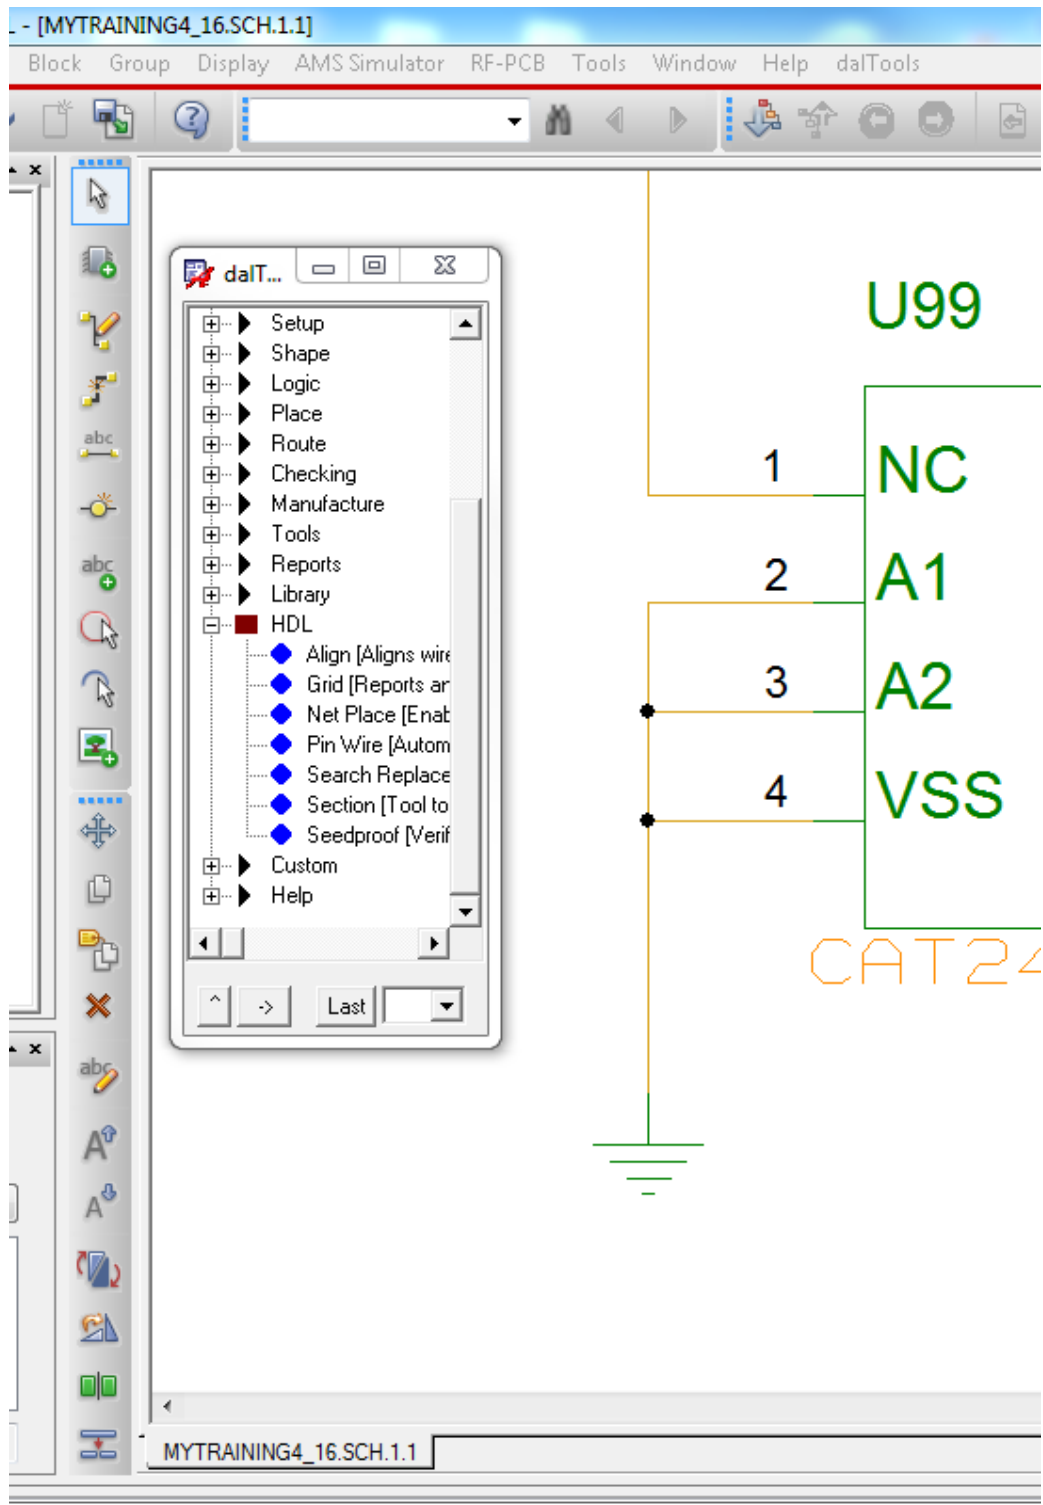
- [MYTRAINING4_16.SCH.1.1]

Block Group Display AMS Simulator RF-PCB Tools Window Help dalTools

abc

abc

abc

dalT...

Setup
Shape
Logic
Place
Route
Checking
Manufacture
Tools
Reports
Library
HDL
Align [Aligns wire
Grid [Reports ar
Net Place [Enab
Pin Wire [Autom
Search Replace
Section [Tool to
Seedproof [Verif
Custom
Help

^ -> Last

U99

1 NC
2 A1
3 A2
4 VSS

CAT24

MYTRAINING4_16.SCH.1.1